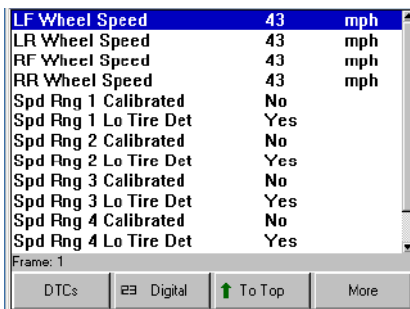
| | | |
|---|---|---|
| LF Wheel Speed | 43 | mph |
| LR Wheel Speed | 43 | mph |
| RF Wheel Speed | 43 | mph |
| RR Wheel Speed | 43 | mph |
| Spd Rng 1 Calibrated | No | |
| Spd Rng 1 Lo Tire Det | Yes | |
| Spd Rng 2 Calibrated | No | |
| Spd Rng 2 Lo Tire Det | Yes | |
| Spd Rng 3 Calibrated | No | |
| Spd Rng 3 Lo Tire Det | Yes | |
| Spd Rng 4 Calibrated | No | |
| Spd Rng 4 Lo Tire Det | Yes | |

Frame: 1

DTCs | Digital | To Top | More